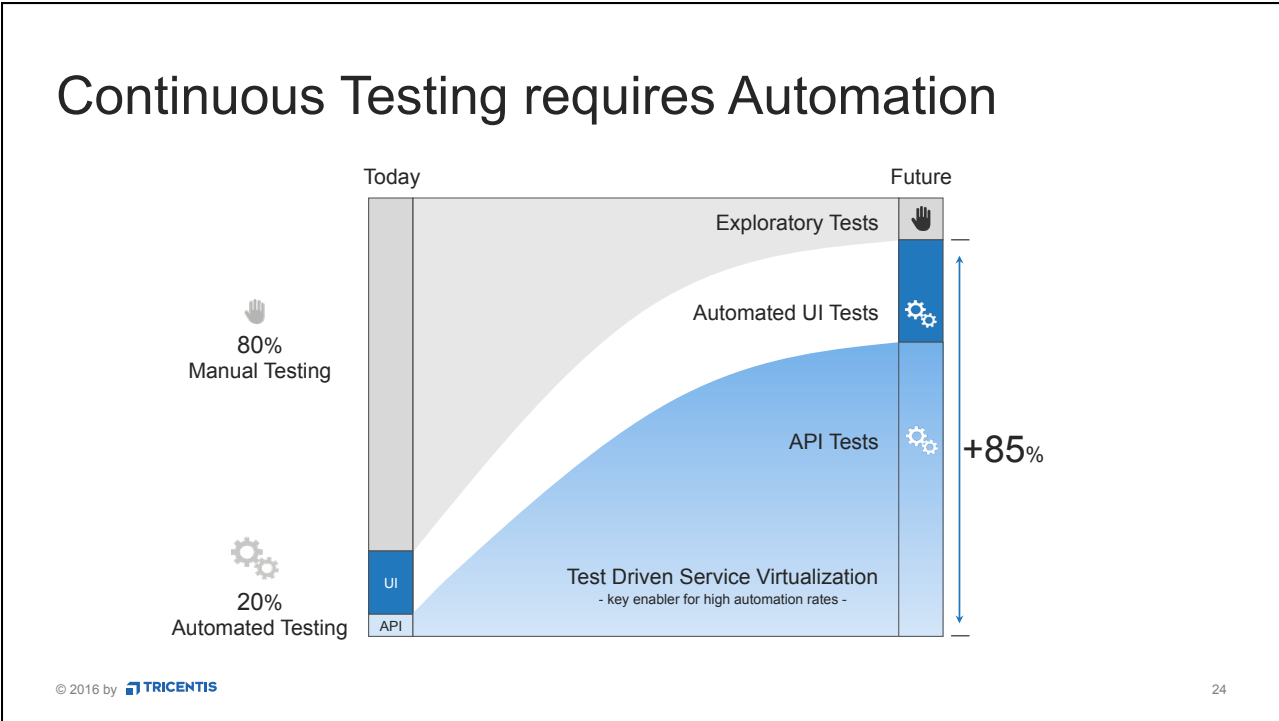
Continuous Testing requires Automation

Today

Future

80%
Manual Testing

20%
Automated Testing

UI

API

Exploratory Tests

Automated UI Tests

API Tests

Test Driven Service Virtualization
- key enabler for high automation rates -

+85%

© 2016 by TRICENTIS

24